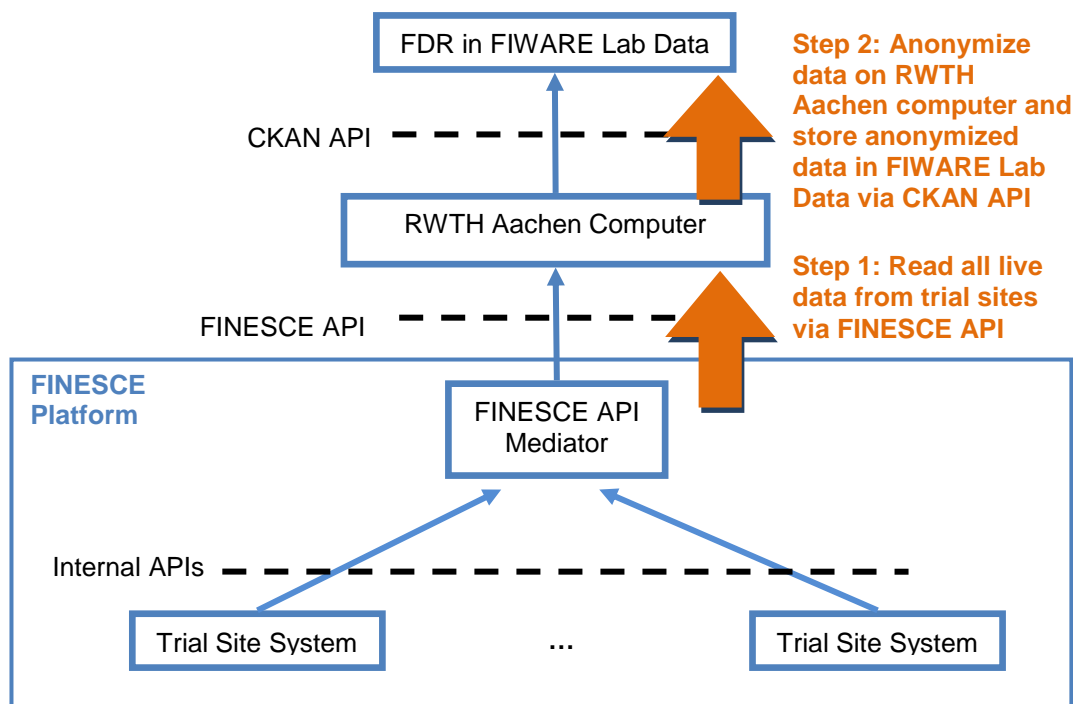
FDR in FIWARE Lab Data

Step 2: Anonymize data on RWTH Aachen computer and store anonymized data in FIWARE Lab Data via CKAN API

CKAN API

RWTH Aachen Computer

Step 1: Read all live data from trial sites via FINESCE API

FINESCE API

FINESCE Platform

FINESCE API Mediator

Internal APIs

Trial Site System

...

Trial Site System